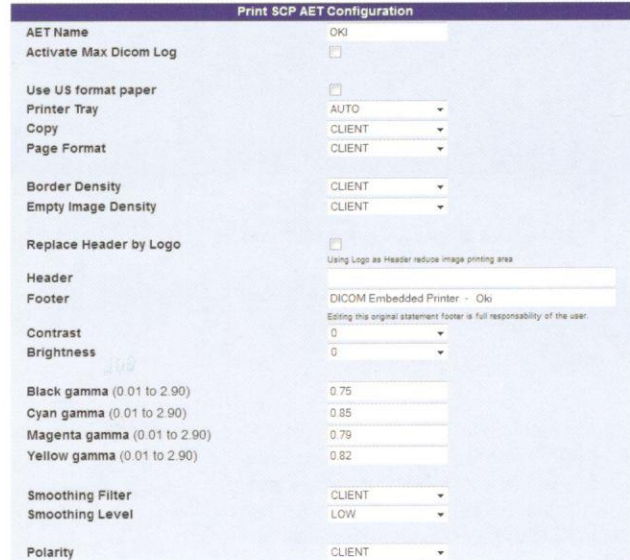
Print SCP AET Configuration

| | |
|---|---|
| AET Name | OKI |
| Activate Max Dicom Log | |
| Use US format paper | |
| Printer Tray | AUTO |
| Copy | CLIENT |
| Page Format | CLIENT |
| Border Density | CLIENT |
| Empty Image Density | CLIENT |
| Replace Header by Logo | Using Logo as Header reduce image printing area |
| Header | |
| Footer | DICOM Embedded Printer - Oki<br>Editing this original statement footer is full responsability of the user. |
| Contrast | 0 |
| Brightness | 0 |
| Black gamma (0.01 to 2.90) | 0.75 |
| Cyan gamma (0.01 to 2.90) | 0.85 |
| Magenta gamma (0.01 to 2.90) | 0.79 |
| Yellow gamma (0.01 to 2.90) | 0.82 |
| Smoothing Filter | CLIENT |
| Smoothing Level | LOW |
| Polarity | CLIENT |